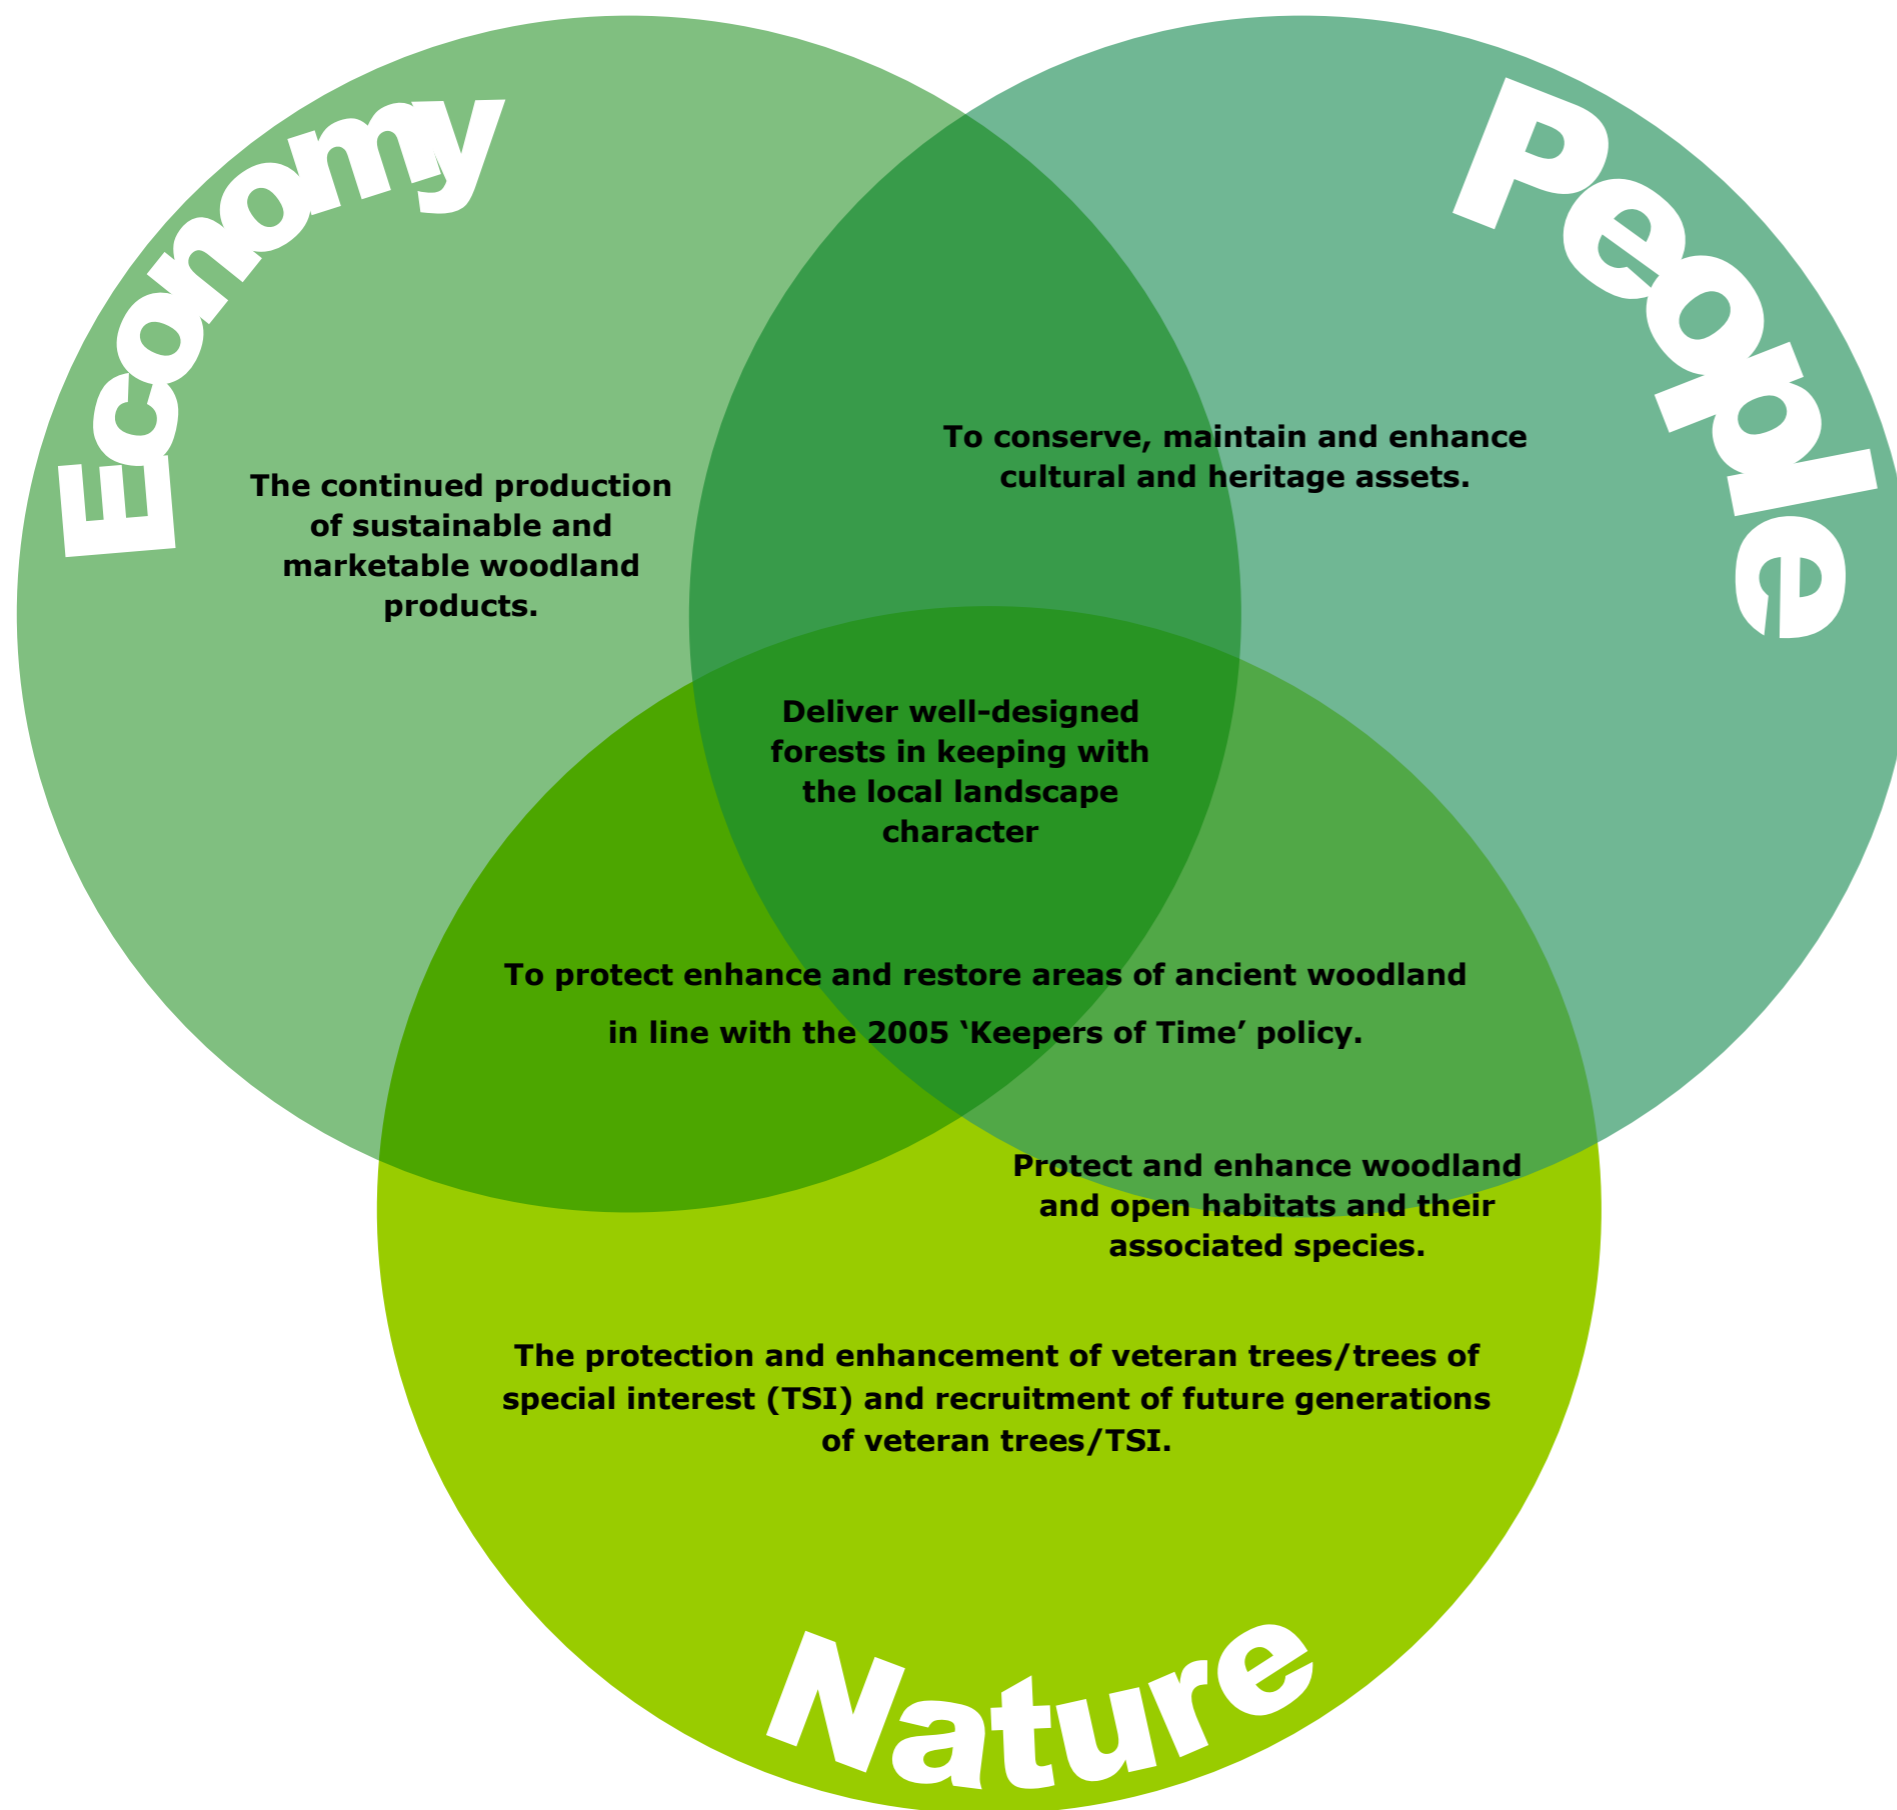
Economy

People

The continued production of sustainable and marketable woodland products.

To conserve, maintain and enhance cultural and heritage assets.

Deliver well-designed forests in keeping with the local landscape character

To protect enhance and restore areas of ancient woodland in line with the 2005 'Keepers of Time' policy.

Protect and enhance woodland and open habitats and their associated species.

The protection and enhancement of veteran trees/trees of special interest (TSI) and recruitment of future generations of veteran trees/TSI.

Nature